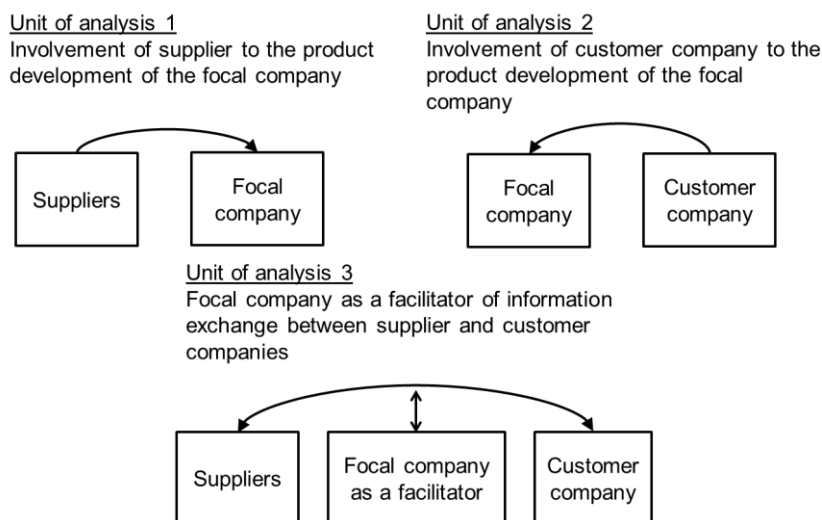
Unit of analysis 1
Involvement of supplier to the product development of the focal company

Suppliers

Focal company

Unit of analysis 2
Involvement of customer company to the product development of the focal company

Focal company

Customer company

Unit of analysis 3
Focal company as a facilitator of information exchange between supplier and customer companies

Suppliers

Focal company as a facilitator

Customer company